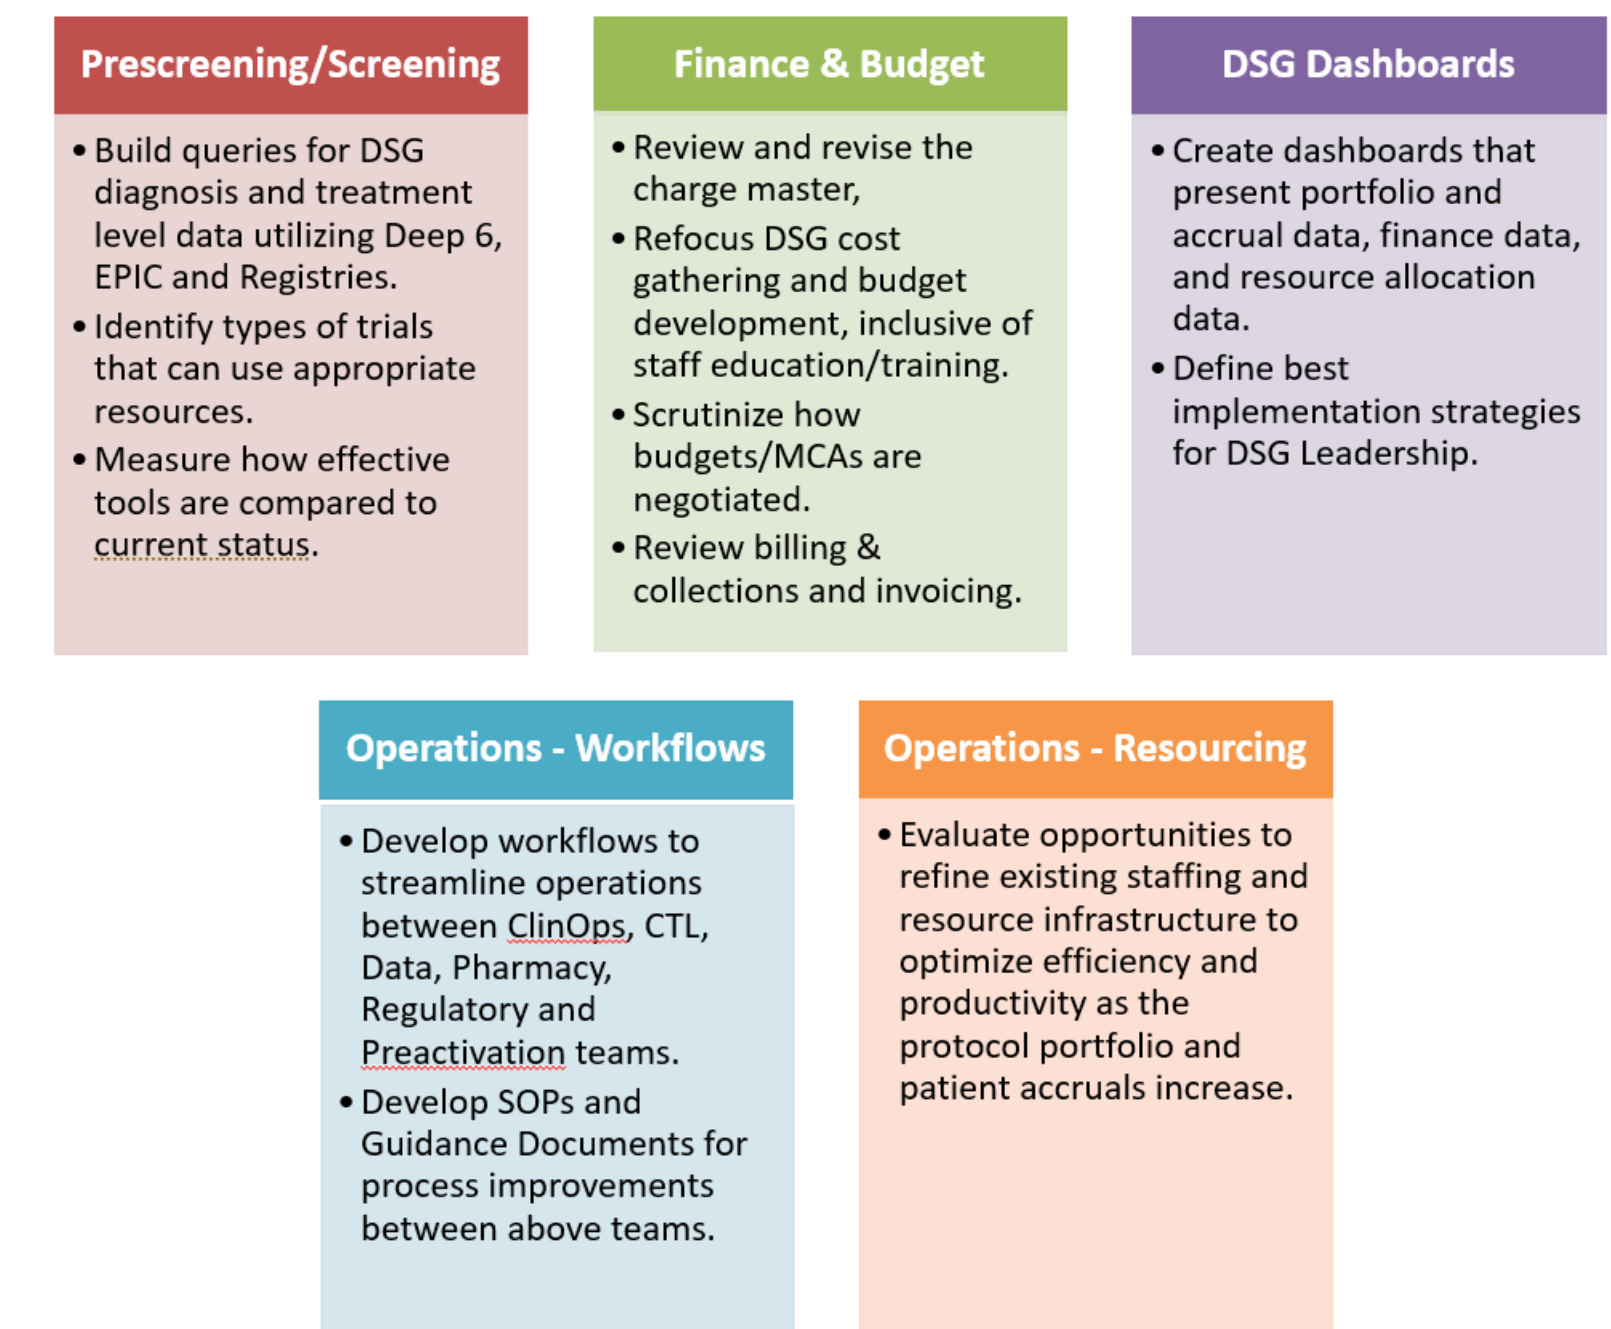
Prescreening/Screening

- Build queries for DSG diagnosis and treatment level data utilizing Deep 6, EPIC and Registries.
- Identify types of trials that can use appropriate resources.
- Measure how effective tools are compared to current status.

Finance & Budget

- Review and revise the charge master,
- Refocus DSG cost gathering and budget development, inclusive of staff education/training.
- Scrutinize how budgets/MCAs are negotiated.
- Review billing & collections and invoicing.

DSG Dashboards

- Create dashboards that present portfolio and accrual data, finance data, and resource allocation data.
- Define best implementation strategies for DSG Leadership.

Operations - Workflows

- Develop workflows to streamline operations between ClinOps, CTL, Data, Pharmacy, Regulatory and Preactivation teams.
- Develop SOPs and Guidance Documents for process improvements between above teams.

Operations - Resourcing

- Evaluate opportunities to refine existing staffing and resource infrastructure to optimize efficiency and productivity as the protocol portfolio and patient accruals increase.